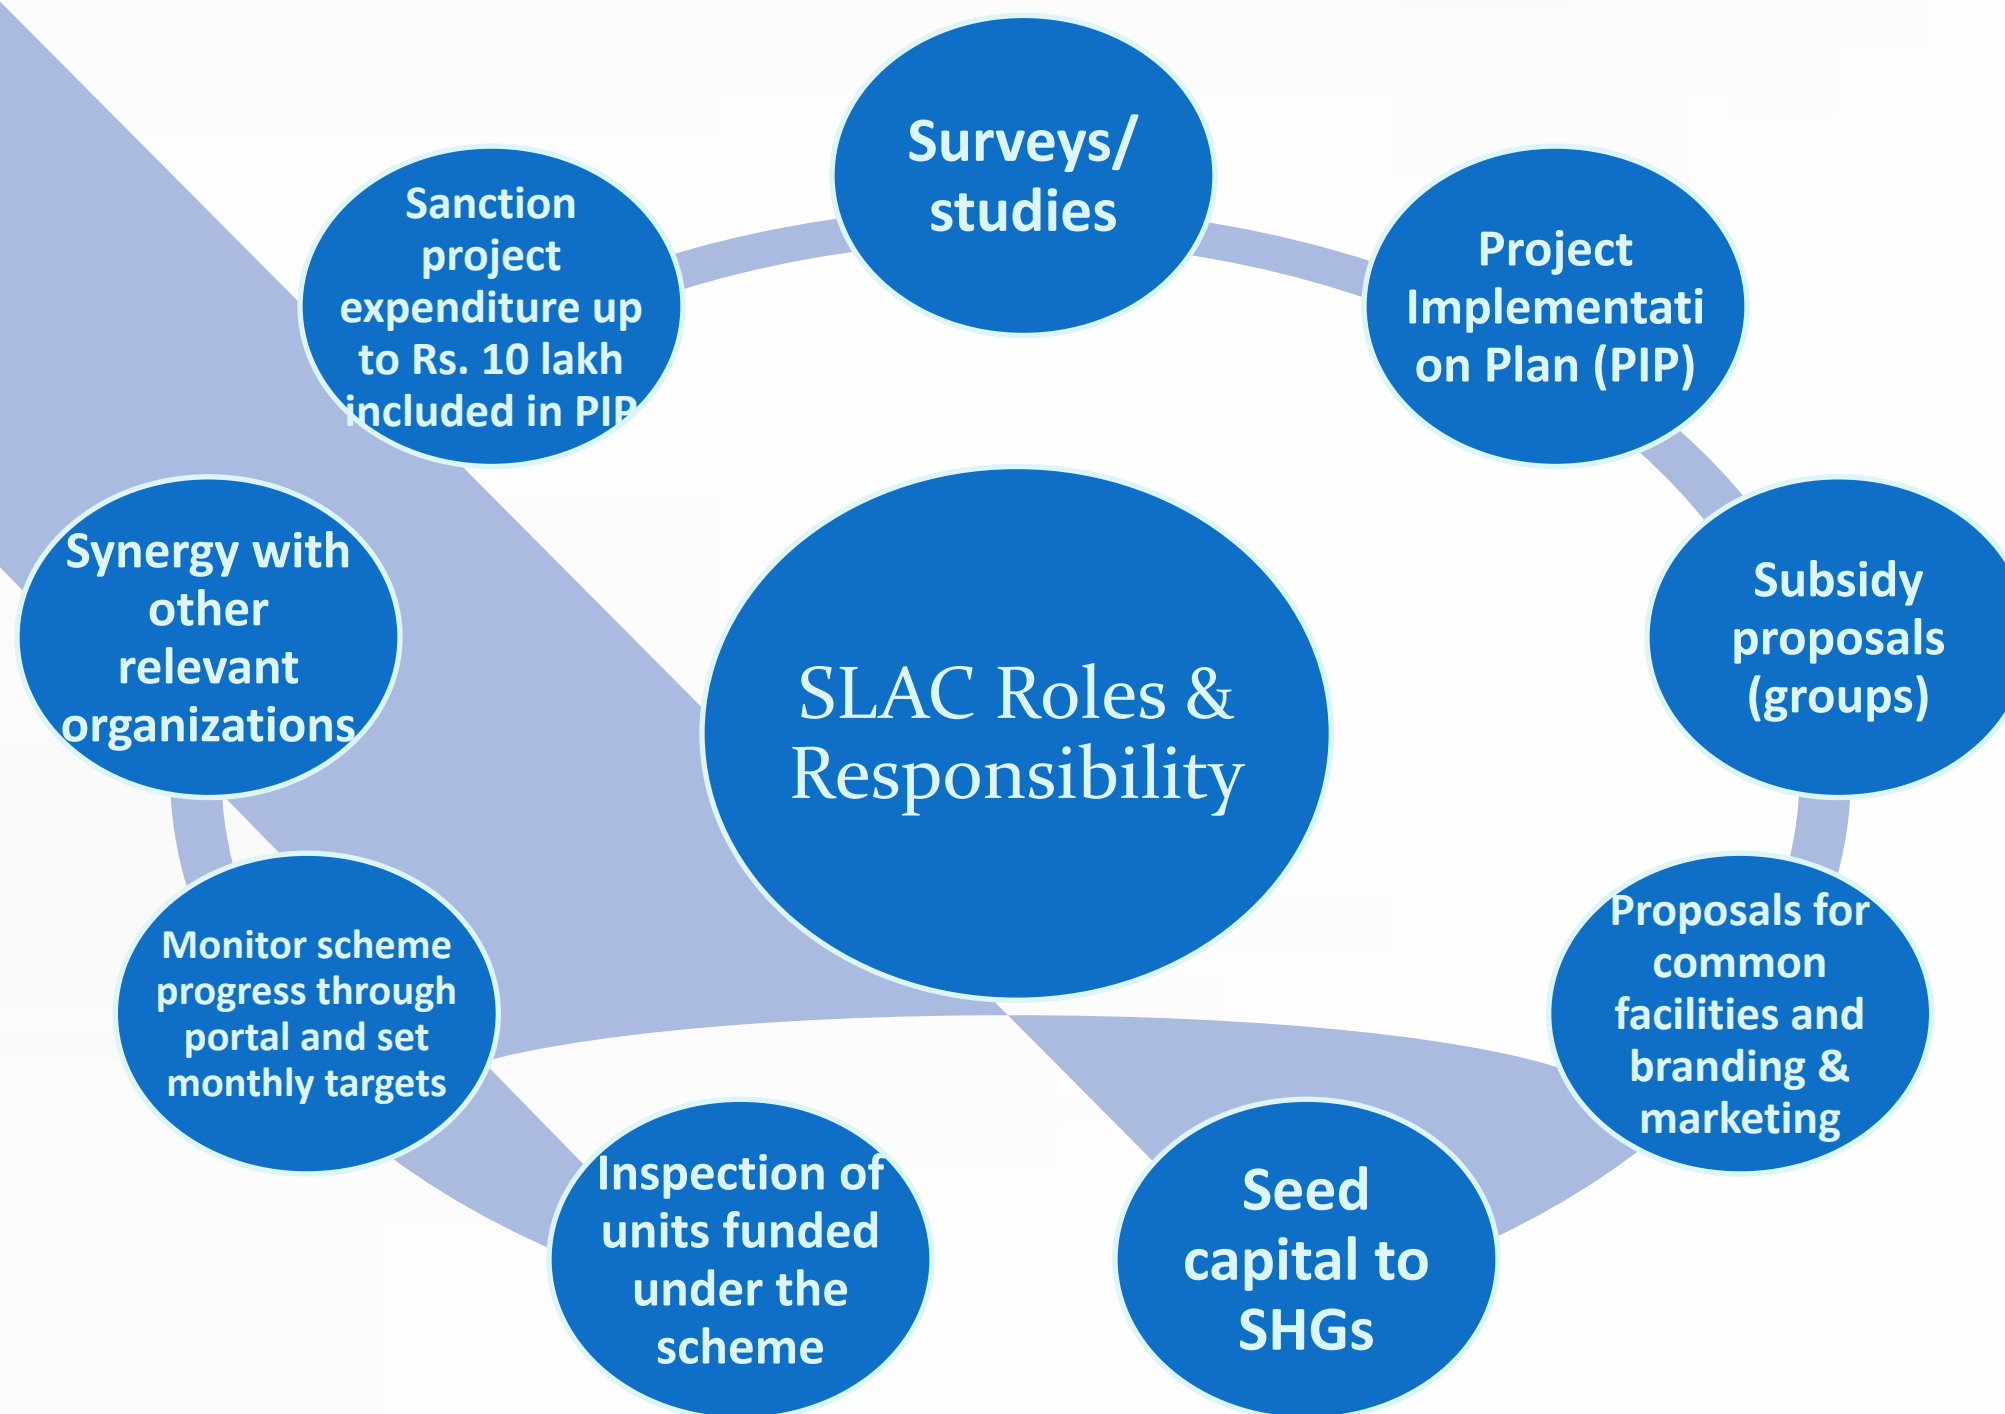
SLAC Roles & Responsibility

Surveys/ studies

Project Implementation Plan (PIP)

Subsidy proposals (groups)

Proposals for common facilities and branding & marketing

Seed capital to SHGs

Inspection of units funded under the scheme

Monitor scheme progress through portal and set monthly targets

Synergy with other relevant organizations

Sanction project expenditure up to Rs. 10 lakh included in PIP